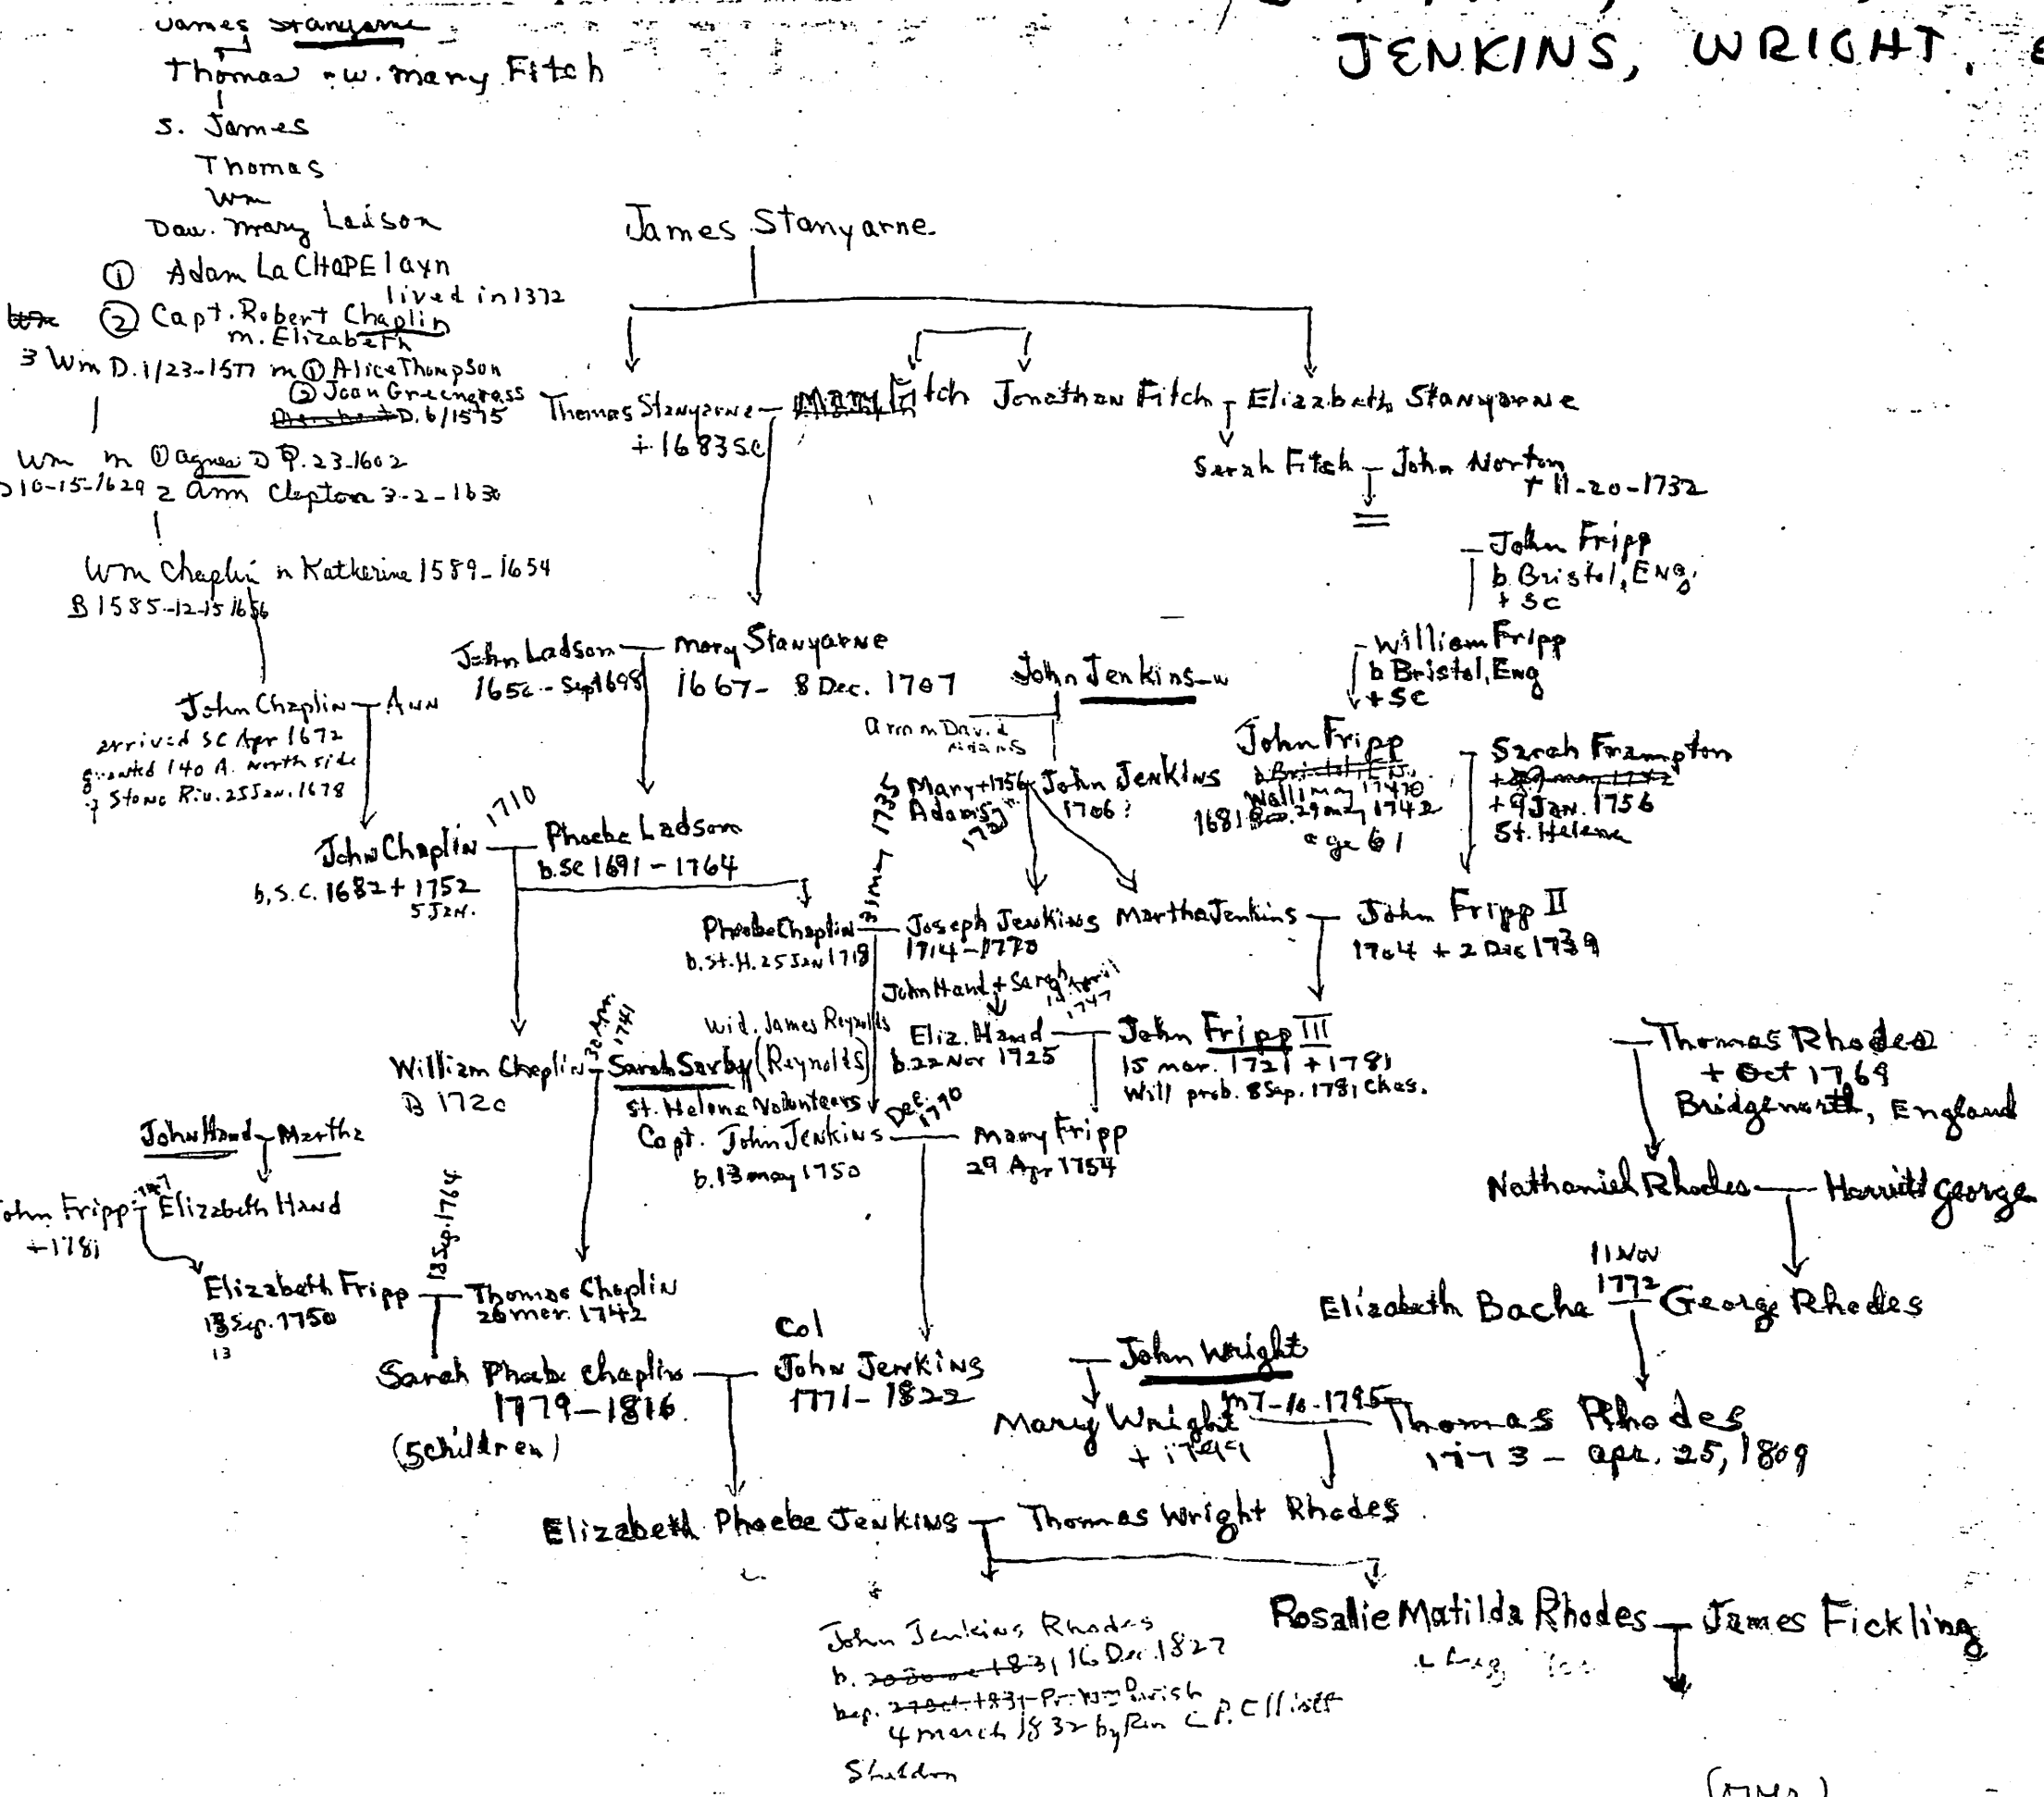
James Stanyarne
Thomas - w. Mary Fitch
s. James
Thomas
Wm
Dau. Mary Laison

JENKINS, WRIGHT, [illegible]

① Adam La CHAPElayn lived in 1372
② Capt. Robert Chaplin m. Elizabeth
3 Wm D. 1/23-1577 m ① Alice Thompson ② Joan Greenegrass D. 6/1575
Wm m ① Agnes D 9.23.1602
D 10-15-1629 2 Ann Clepton 3-2-1630
Wm Chaplin m Katherine 1589-1654
B 1585-12-15 1656
John Chaplin - Ann
arrived SC Apr 1672
granted 140 A. north side of Stono Riv. 25 Jan. 1678
John Chaplin 1710 Phoebe Ladson
b. S.C. 1682 + 1752 5 Jan.
b. SC 1691 - 1764
William Chaplin 30 Apr. 1741 Sarah Sarby (Reynolds)
B 1720
wid. James Reynolds
St. Helena Volunteers
John Hand - Martha
John Fripp 1747 Elizabeth Hand
+1781
Elizabeth Fripp 13 Sep. 1764 Thomas Chaplin
13 Sep. 1750 26 mar. 1742
13
Sarah Phoebe Chaplin
1779 - 1816
(5 children)

James Stanyarne
Thomas Stanyarne - Mary Fitch Jonathan Fitch - Elizabeth Stanyarne
+ 1683 SC
Sarah Fitch - John Norton
+ 11-20-1732
John Ladson - Mary Stanyarne
1656 - Sept 1698 1667 - 8 Dec. 1707
John Jenkins
Ann m David Adams
Mary +1756 Adams 1735 John Jenkins 1706?
31 May 1735
Phoebe Chaplin - Joseph Jenkins Martha Jenkins - John Fripp II
b. St. H. 25 Jan 1718 1714 - 1770 1704 + 2 Dec 1739
John Hand + Sarah April 13 1747
Eliz. Hand - John Fripp III
b. 22 Nov 1725 15 mar. 1721 + 1781
Will prob. 8 Sep. 1781 Chas.
Capt. John Jenkins Dec. 1770 Mary Fripp
b. 13 may 1750 29 Apr 1754
Col
John Jenkins
1771 - 1822

John Fripp
b. Bristol, Eng
+ SC
William Fripp
b Bristol, Eng
+ SC
John Fripp
Will 1 may 1742
1681 29 may 1742
age 61
Sarah Frampton
+ 9 Jan. 1756
St. Helena

Thomas Rhodes
+ Oct 1769
Bridgenorth, England
Nathaniel Rhodes - Harriett George
1 Nov 1772
Elizabeth Bache - George Rhodes
John Wright
Mary Wright 7-16-1795 Thomas Rhodes
+ 1799 1773 - apr. 25, 1809

Elizabeth Phoebe Jenkins - Thomas Wright Rhodes
John Jenkins Rhodes
b. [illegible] 1831 16 Dec. 1827
bap. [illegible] 1831 Parish
4 march 1832 by Rev C.P. Elliott
Sheldon
Rosalie Matilda Rhodes - James Fickling
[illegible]
(MHS)